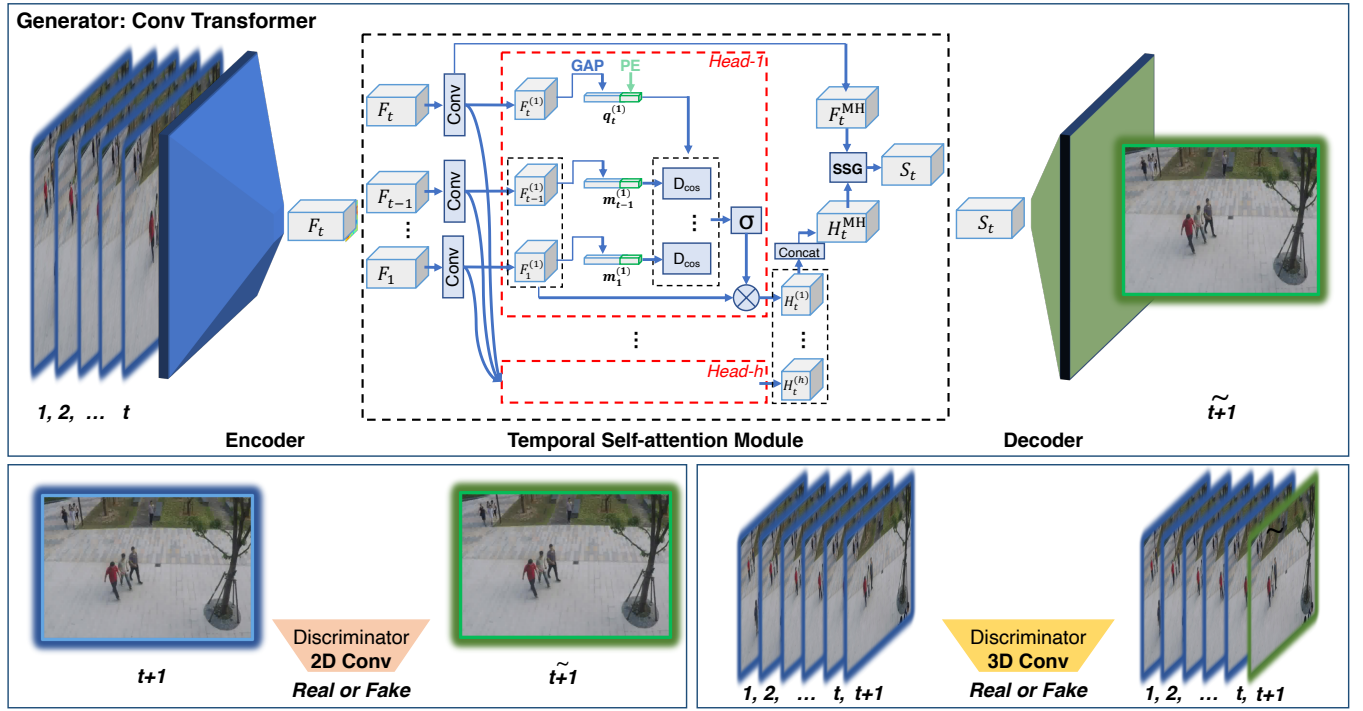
Generator: Conv Transformer

1, 2, … t

Encoder

$F_t$

$F_t$

Conv

$F_{t-1}$

Conv

⋮

$F_1$

Conv

Head-1

GAP

PE

$F_t^{(1)}$

$q_t^{(1)}$

$F_{t-1}^{(1)}$

$m_{t-1}^{(1)}$

$D_{cos}$

⋮

$F_1^{(1)}$

$m_1^{(1)}$

$D_{cos}$

σ

⋮

Head-h

$F_t^{MH}$

SSG

$S_t$

$H_t^{MH}$

Concat

$H_t^{(1)}$

⋮

$H_t^{(h)}$

Temporal Self-attention Module

$S_t$

Decoder

$\widetilde{t+1}$

t+1

Discriminator

2D Conv

Real or Fake

$\widetilde{t+1}$

1, 2, … t, t+1

Discriminator

3D Conv

Real or Fake

~

1, 2, … t, t+1